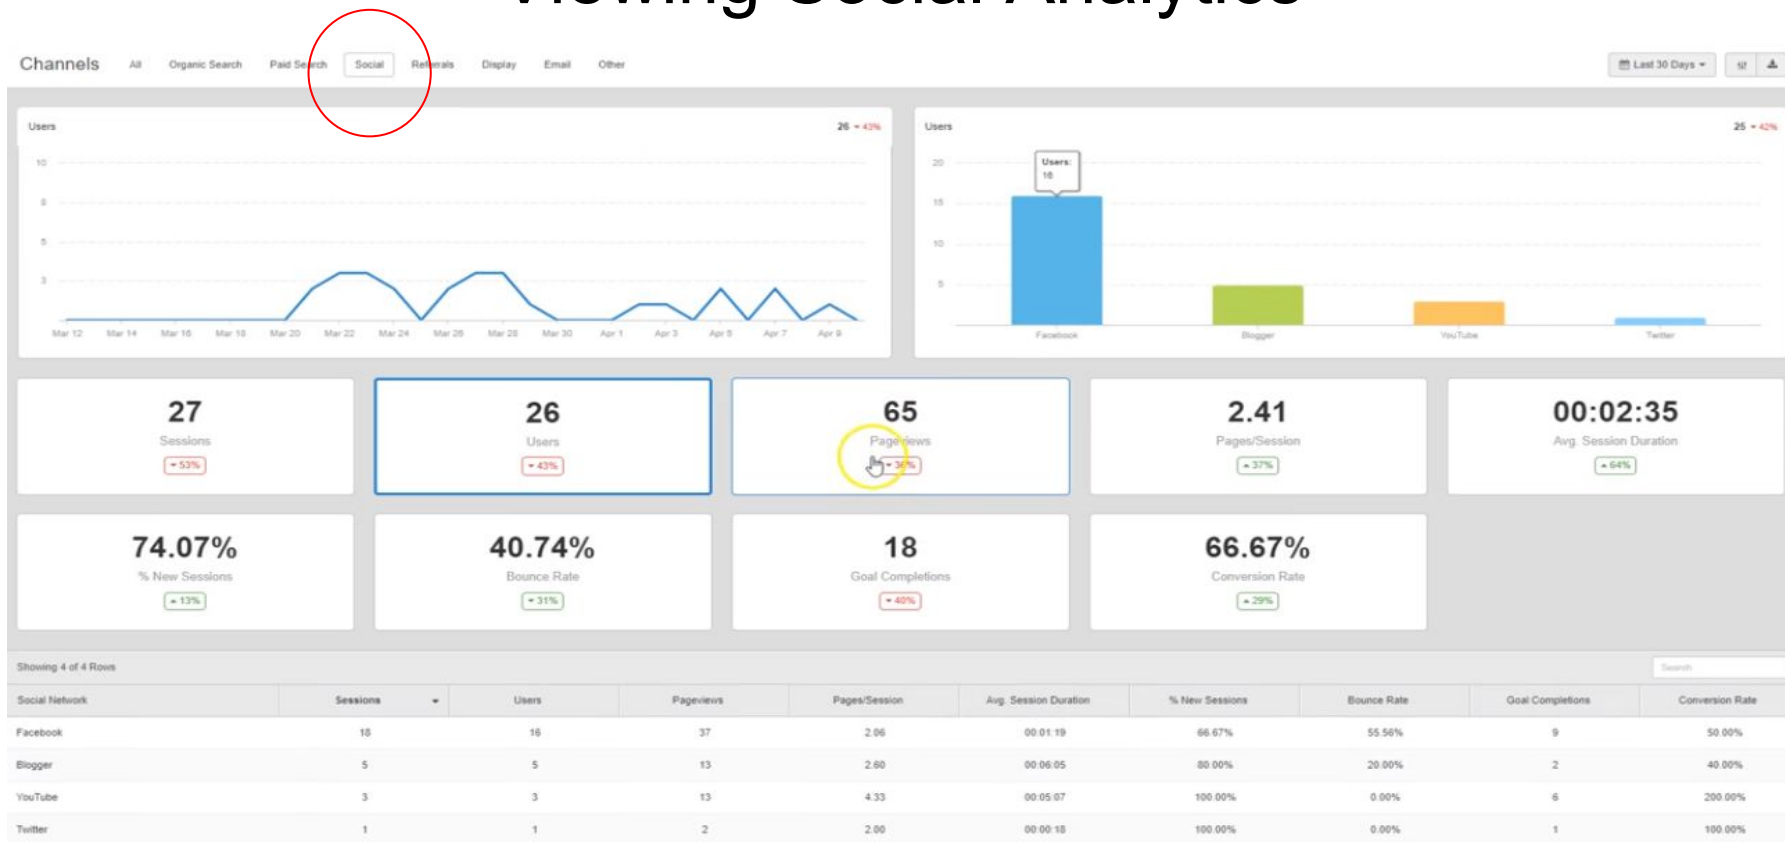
Channels All Organic Search Paid Search Social Referrals Display Email Other

Last 30 Days

Users 26 ▾ 43%

10 8 5 3

Mar 12 Mar 14 Mar 16 Mar 18 Mar 20 Mar 22 Mar 24 Mar 26 Mar 28 Mar 30 Apr 1 Apr 3 Apr 5 Apr 7 Apr 9

Users 25 ▾ 42%

20 15 10 5

Users: 16

Facebook Blogger YouTube Twitter

27
Sessions
▾ 53%

26
Users
▾ 43%

65
Pageviews
▾ 36%

2.41
Pages/Session
▴ 37%

00:02:35
Avg. Session Duration
▴ 64%

74.07%
% New Sessions
▴ 13%

40.74%
Bounce Rate
▾ 31%

18
Goal Completions
▾ 40%

66.67%
Conversion Rate
▴ 29%

Showing 4 of 4 Rows

Search

| Social Network | Sessions | Users | Pageviews | Pages/Session | Avg. Session Duration | % New Sessions | Bounce Rate | Goal Completions | Conversion Rate |
|---|---|---|---|---|---|---|---|---|---|
| Facebook | 18 | 16 | 37 | 2.06 | 00:01:19 | 66.67% | 55.56% | 9 | 50.00% |
| Blogger | 5 | 5 | 13 | 2.60 | 00:06:05 | 80.00% | 20.00% | 2 | 40.00% |
| YouTube | 3 | 3 | 13 | 4.33 | 00:05:07 | 100.00% | 0.00% | 6 | 200.00% |
| Twitter | 1 | 1 | 2 | 2.00 | 00:00:18 | 100.00% | 0.00% | 1 | 100.00% |